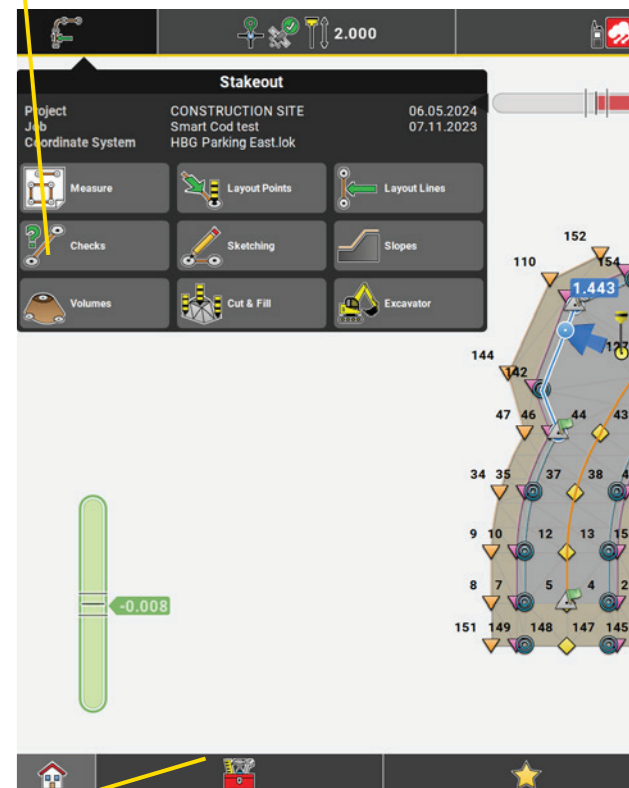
2.000

Stakeout

Project CONSTRUCTION SITE 06.05.2024
Job Smart Cod test 07.11.2023
Coordinate System HBG Parking East.lok

Measure
Layout Points
Layout Lines
Checks
Sketching
Slopes
Volumes
Cut & Fill
Excavator

152
110
154
1.443
12
144
142
47 46 44 43
34 35 37 38
9 10 12 13 15
8 7 5 4 2
151 149 148 147 145

-0.008